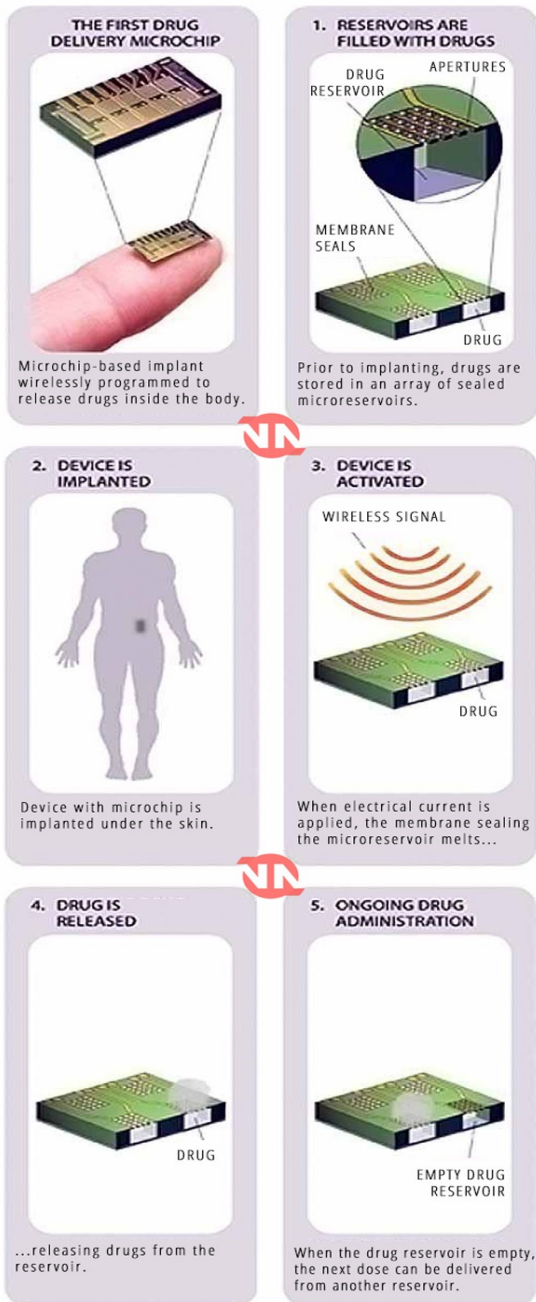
THE FIRST DRUG DELIVERY MICROCHIP

Microchip-based implant wirelessly programmed to release drugs inside the body.

1. RESERVOIRS ARE FILLED WITH DRUGS

DRUG RESERVOIR

APERTURES

MEMBRANE SEALS

DRUG

Prior to implanting, drugs are stored in an array of sealed microreservoirs.

2. DEVICE IS IMPLANTED

Device with microchip is implanted under the skin.

3. DEVICE IS ACTIVATED

WIRELESS SIGNAL

DRUG

When electrical current is applied, the membrane sealing the microreservoir melts...

4. DRUG IS RELEASED

DRUG

...releasing drugs from the reservoir.

5. ONGOING DRUG ADMINISTRATION

EMPTY DRUG RESERVOIR

When the drug reservoir is empty, the next dose can be delivered from another reservoir.